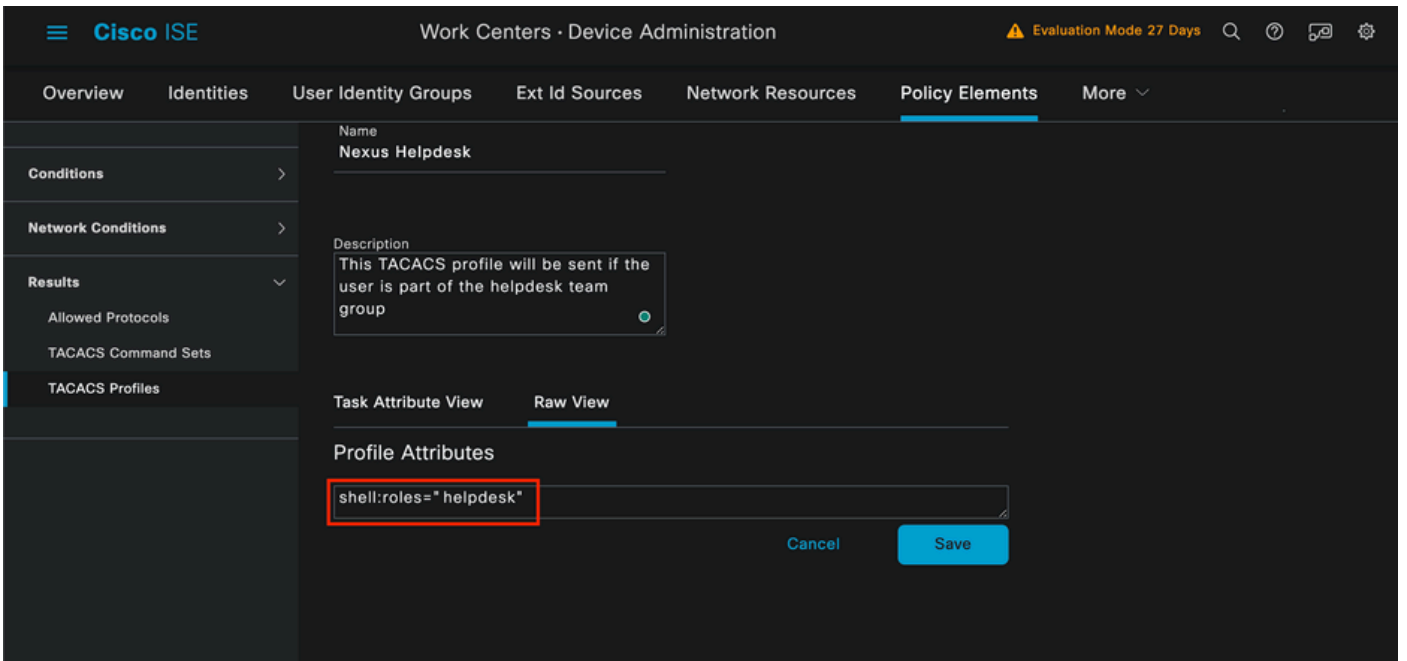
Cisco ISE

Work Centers · Device Administration

Evaluation Mode 27 Days

Overview | Identities | User Identity Groups | Ext Id Sources | Network Resources | Policy Elements | More

Conditions

Network Conditions

Results

Allowed Protocols

TACACS Command Sets

TACACS Profiles

Name

Nexus Helpdesk

Description

This TACACS profile will be sent if the user is part of the helpdesk team group

Task Attribute View

Raw View

Profile Attributes

shell:roles=" helpdesk"

Cancel

Save